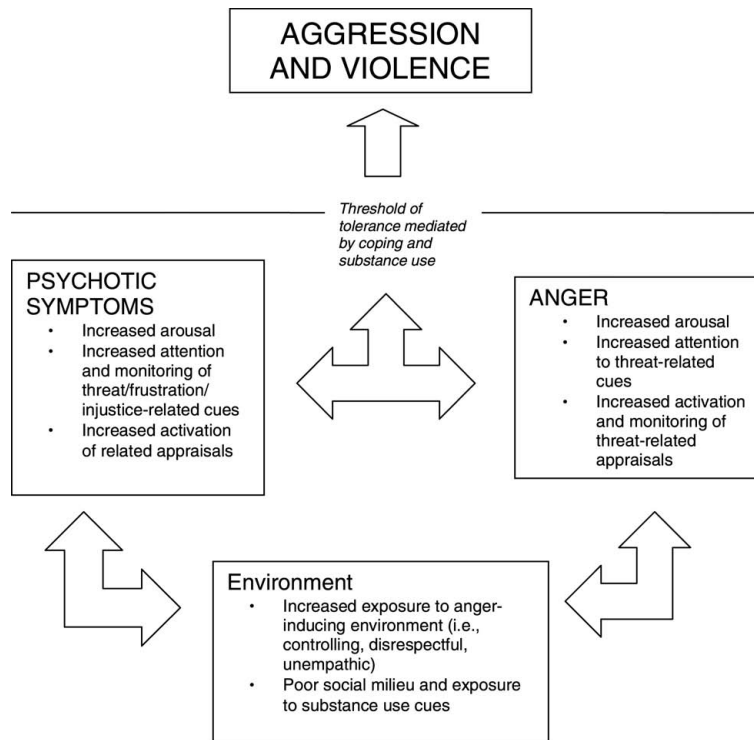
AGGRESSION AND VIOLENCE

Threshold of tolerance mediated by coping and substance use

PSYCHOTIC SYMPTOMS
- Increased arousal
- Increased attention and monitoring of threat/frustration/ injustice-related cues
- Increased activation of related appraisals

ANGER
- Increased arousal
- Increased attention to threat-related cues
- Increased activation and monitoring of threat-related appraisals

Environment
- Increased exposure to anger-inducing environment (i.e., controlling, disrespectful, unempathic)
- Poor social milieu and exposure to substance use cues